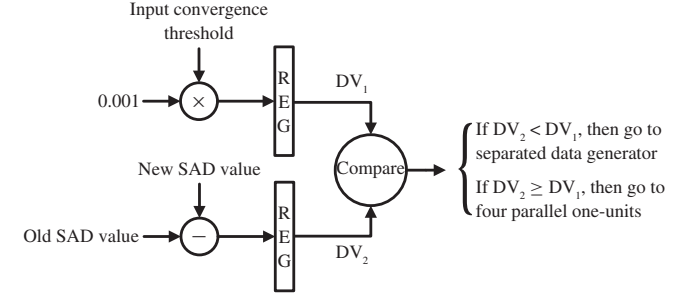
Input convergence threshold

0.001

$\times$

R
E
G

$DV_1$

Compare

If $DV_2 < DV_1$, then go to separated data generator

If $DV_2 \geq DV_1$, then go to four parallel one-units

New SAD value

Old SAD value

$-$

R
E
G

$DV_2$